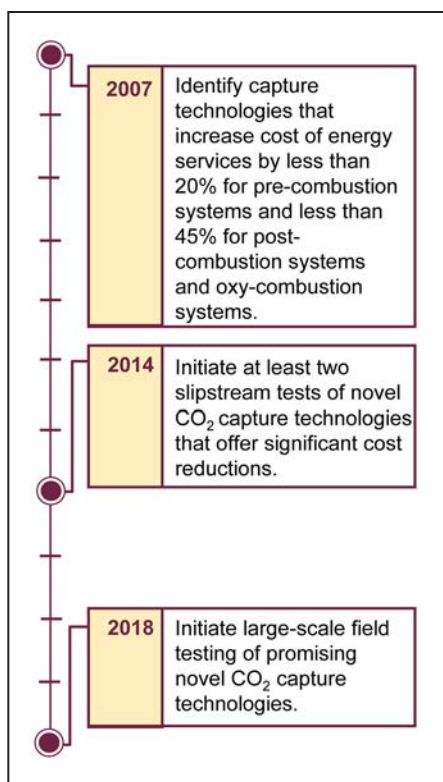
| 2007 | Identify capture technologies that increase cost of energy services by less than 20% for pre-combustion systems and less than 45% for post-combustion systems and oxy-combustion systems. |
|---|---|

| 2014 | Initiate at least two slipstream tests of novel $CO_2$ capture technologies that offer significant cost reductions. |
|---|---|

| 2018 | Initiate large-scale field testing of promising novel $CO_2$ capture technologies. |
|---|---|